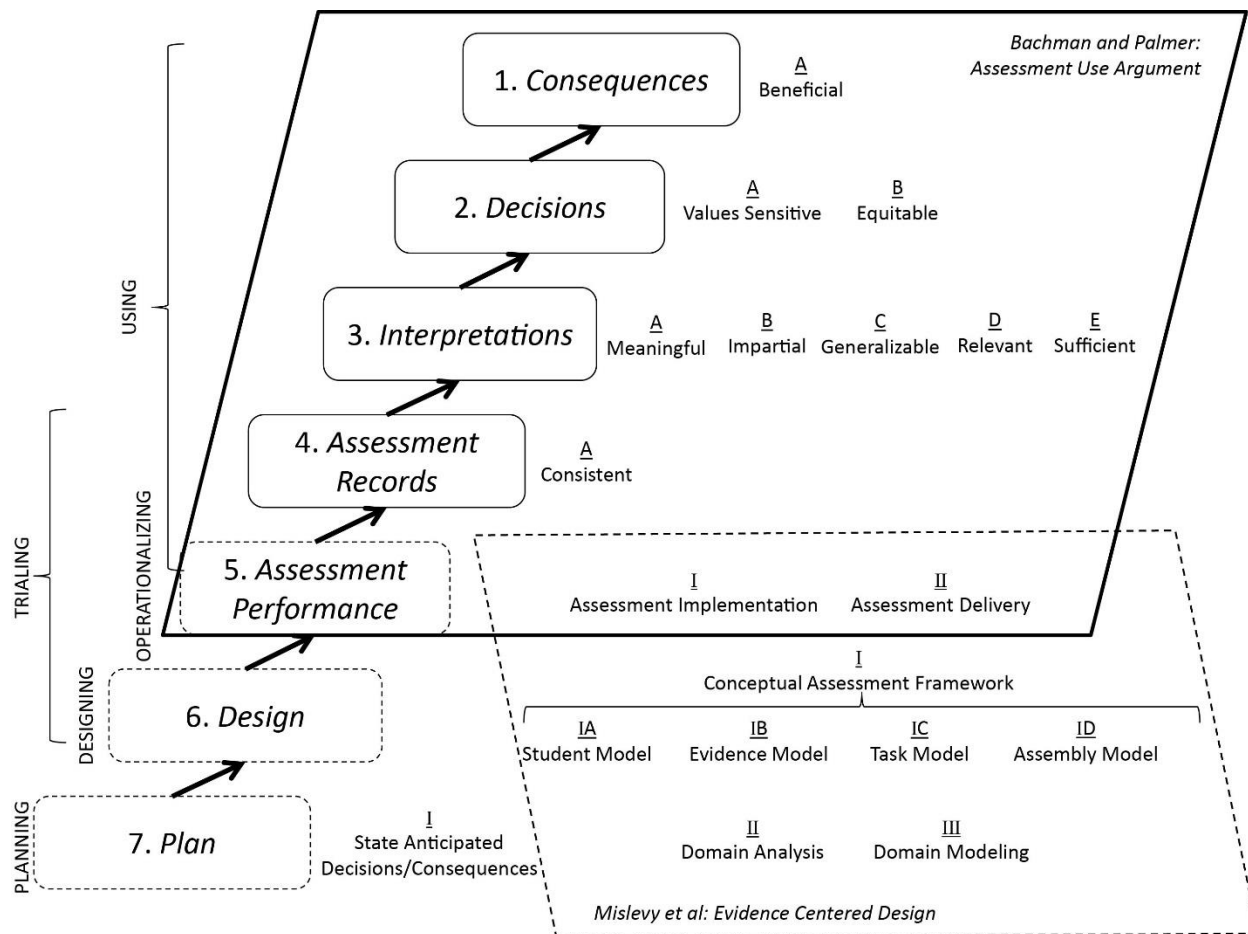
Bachman and Palmer: Assessment Use Argument

1. *Consequences*

A
Beneficial

2. *Decisions*

A
Values Sensitive

B
Equitable

3. *Interpretations*

A
Meaningful

B
Impartial

C
Generalizable

D
Relevant

E
Sufficient

4. *Assessment Records*

A
Consistent

5. *Assessment Performance*

I
Assessment Implementation

II
Assessment Delivery

6. *Design*

I
Conceptual Assessment Framework

IA
Student Model

IB
Evidence Model

IC
Task Model

ID
Assembly Model

II
Domain Analysis

III
Domain Modeling

7. *Plan*

I
State Anticipated Decisions/Consequences

Mislevy et al: Evidence Centered Design

USING

TRIALING

OPERATIONALIZING

DESIGNING

PLANNING